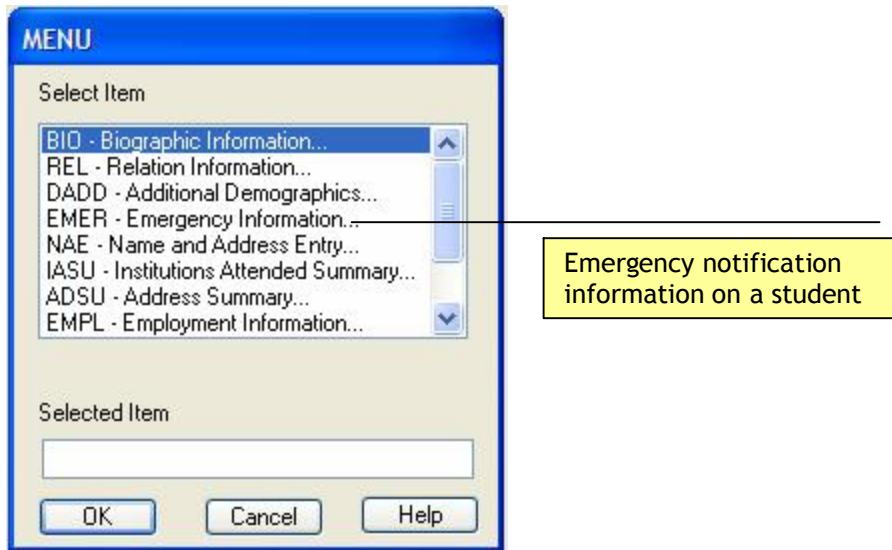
MENU

Select Item

BIO - Biographic Information...
REL - Relation Information...
DADD - Additional Demographics...
EMER - Emergency Information...
NAE - Name and Address Entry...
IASU - Institutions Attended Summary...
ADSU - Address Summary...
EMPL - Employment Information...

Emergency notification information on a student

Selected Item

OK Cancel Help